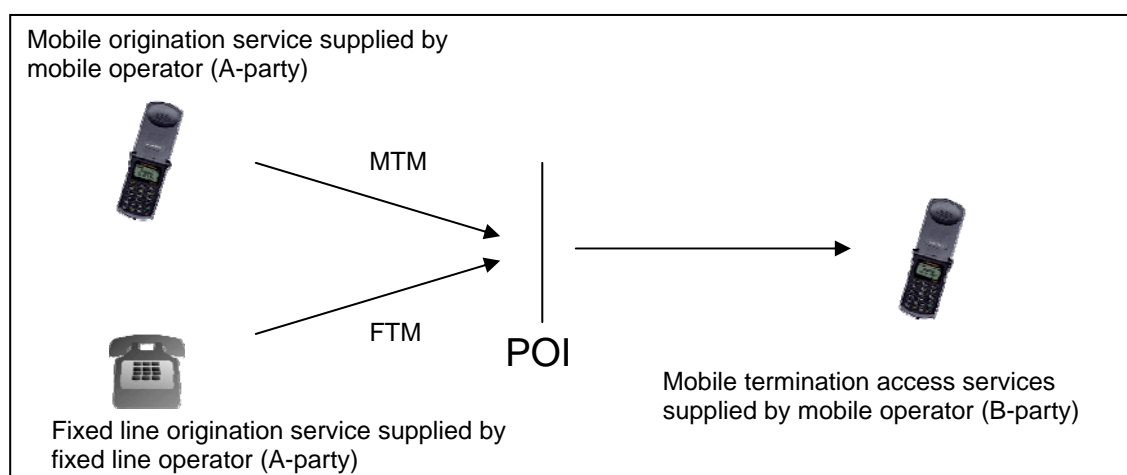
Mobile origination service supplied by mobile operator (A-party)

MTM

FTM

POI

Mobile termination access services supplied by mobile operator (B-party)

Fixed line origination service supplied by fixed line operator (A-party)